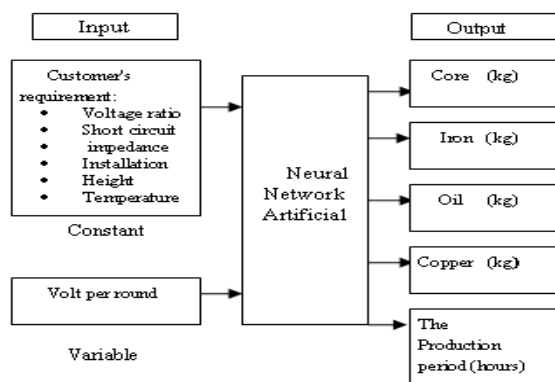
Input

Customer's requirement:
- Voltage ratio
- Short circuit
- impedance
- Installation
- Height
- Temperature

Constant

Volt per round

Variable

Neural Network Artificial

Output

Core (kg)

Iron (kg)

Oil (kg)

Copper (kg)

The Production period (hours)